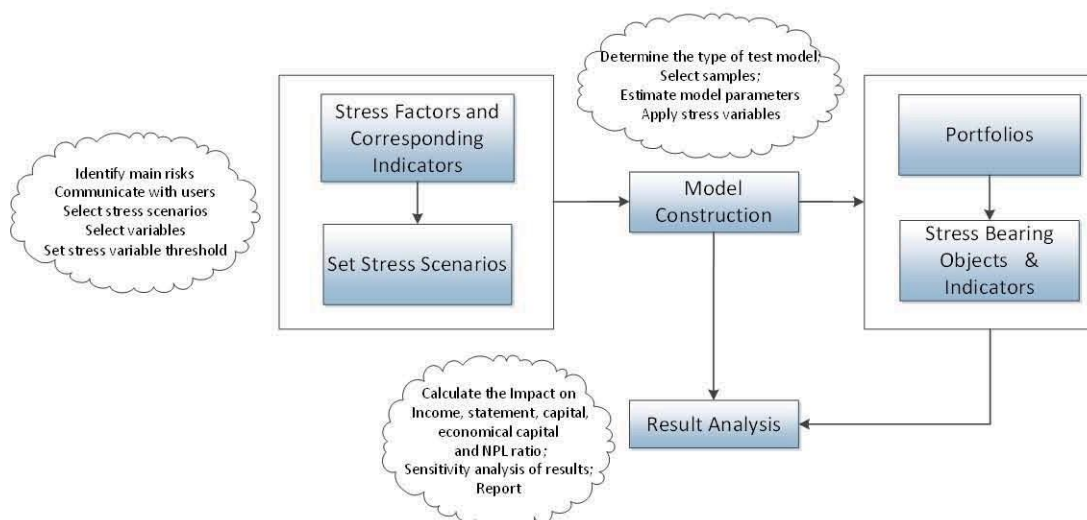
Identify main risks
Communicate with users
Select stress scenarios
Select variables
Set stress variable threshold

Stress Factors and Corresponding Indicators

Set Stress Scenarios

Determine the type of test model;
Select samples;
Estimate model parameters
Apply stress variables

Model Construction

Portfolios

Stress Bearing Objects & Indicators

Calculate the Impact on Income, statement, capital, economical capital and NPL ratio;
Sensitivity analysis of results;
Report

Result Analysis